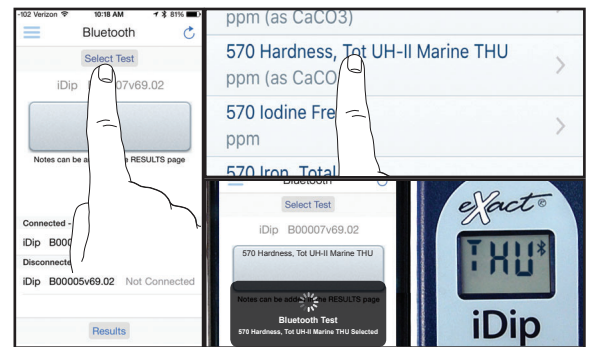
-102 Verizon 10:18 AM 81%
Bluetooth
Select Test
iDip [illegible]07v69.02
Notes can be ad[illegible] RESULTS page
Connected - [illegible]
iDip B000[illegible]
Disconnected
iDip B00005v69.02 Not Connected
Results

ppm (as CaCO3)
570 Hardness, Tot UH-II Marine THU
ppm (as CaCO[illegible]
570 Iodine Fre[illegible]
ppm
570 Iron, Total

Bluetooth
Select Test
iDip B00007v69.02
570 Hardness, Tot UH-II Marine THU
Notes can be add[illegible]e RESULTS page
Bluetooth Test
570 Hardness, Tot UH-II Marine THU Selected

eXact
THU
iDip